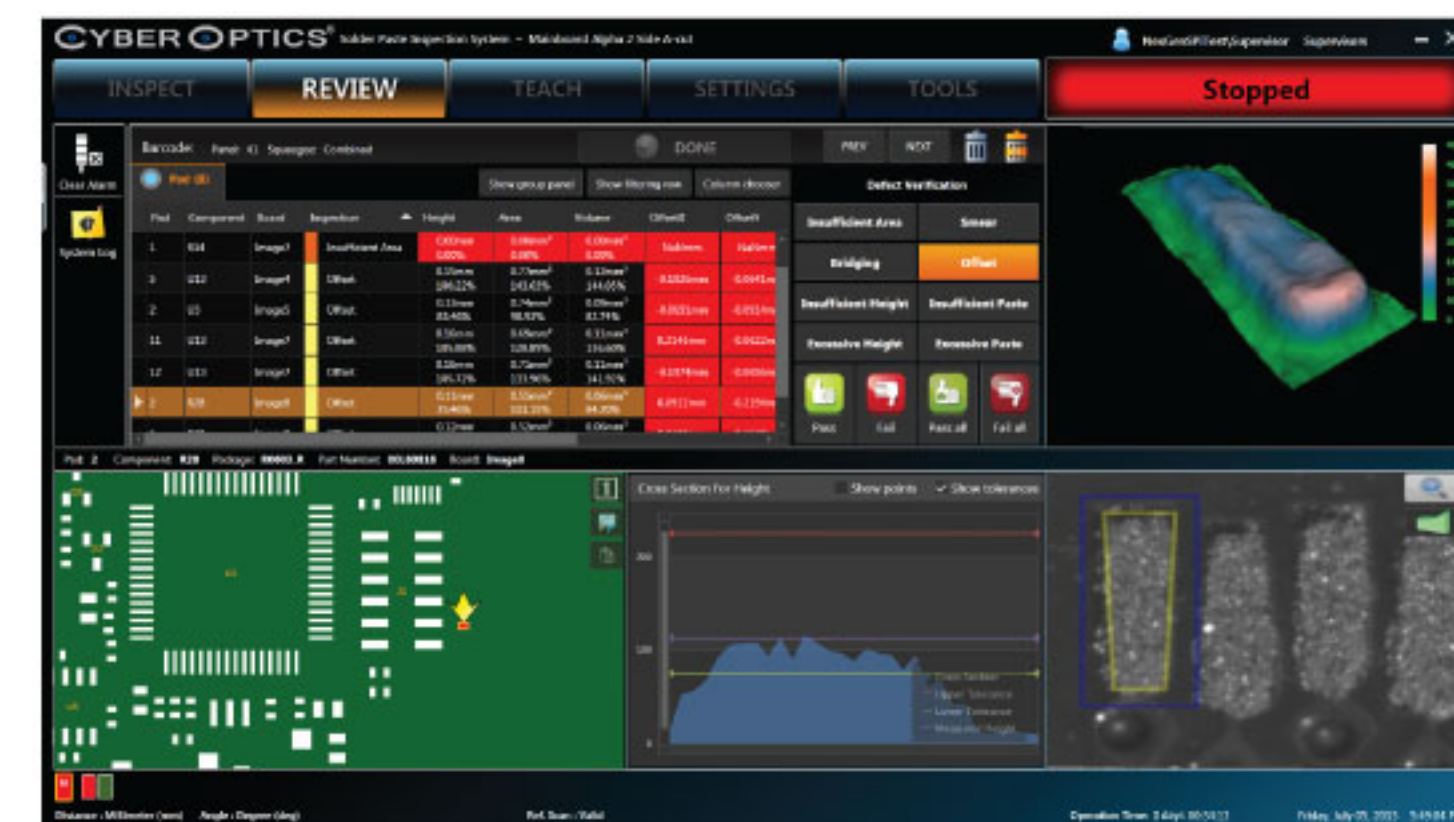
CYBER OPTICS® Solder Paste Inspection System - Mainboard Alpha 2 Side A-xxl

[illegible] Supervisor

INSPECT
REVIEW
TEACH
SETTINGS
TOOLS

Stopped

Clear Alarm
System Log

Barcode: Panel: 41 Squeegee: Combined

DONE

PREV
NEXT

Pad (8)

Show group panel
Show filtering row
Column chooser

Defect Verification

| Pad | Component | Board | Inspection | Height | Area | Volume | OffsetX | OffsetY |
|---|---|---|---|---|---|---|---|---|
| 1 | R34 | Image7 | Insufficient Area | 0.00mm 0.00% | 0.00mm² 0.00% | 0.00mm³ 0.00% | NaNmm | NaNmm |
| 3 | U12 | Image4 | Offset | 0.10mm 100.22% | 0.77mm² 143.03% | 0.12mm³ 144.05% | 0.1020mm | -0.0441mm |
| 2 | U3 | Image5 | Offset | 0.11mm 83.40% | 0.74mm² 98.92% | 0.09mm³ 81.74% | -0.0021mm | -0.051mm |
| 11 | U12 | Image7 | Offset | 0.10mm 105.00% | 0.65mm² 120.89% | 0.11mm³ 116.60% | 0.2141mm | 0.0422mm |
| 12 | U13 | Image7 | Offset | 0.10mm 105.72% | 0.75mm² 133.96% | 0.12mm³ 141.92% | -0.1074mm | -0.0404mm |
| 2 | R28 | Image8 | Offset | 0.11mm 35.46% | 0.55mm² 101.10% | 0.06mm³ 84.20% | 0.0911mm | -0.119mm |
| | | | | 0.12mm | 0.52mm² | 0.06mm³ | | |

Insufficient Area
Smear
Bridging
Offset
Insufficient Height
Insufficient Paste
Excessive Height
Excessive Paste

Pass
Fail
Pass all
Fail all

Pad: 2 Component: R28 Package: 00603_R Part Number: 00L00016 Board: Image8

Cross Section For Height
Show points
✓ Show tolerances

200
100
0

Cross Section
Upper Tolerance
Lower Tolerance
Measured Height

Distance : Millimeter (mm) Angle : Degree (deg)
Ref. Scan : Valid
Operation Time: 0 day(s) 00:50:13
Friday, July 09, 2021 5:49:04 PM